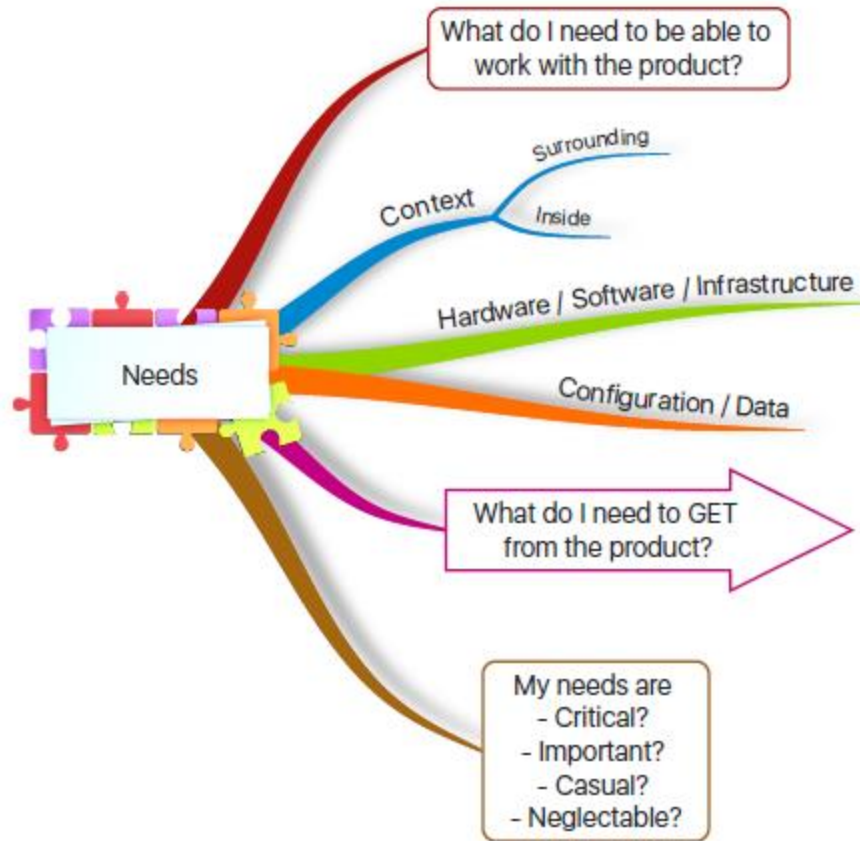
Needs

What do I need to be able to work with the product?

Context

Surrounding

Inside

Hardware / Software / Infrastructure

Configuration / Data

What do I need to GET from the product?

My needs are
- Critical?
- Important?
- Casual?
- Neglectable?